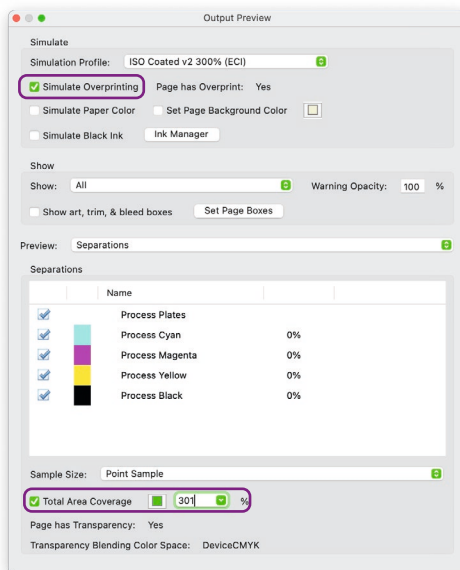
Output Preview

Simulate

Simulation Profile: ISO Coated v2 300% (ECI)

Simulate Overprinting Page has Overprint: Yes

Simulate Paper Color Set Page Background Color

Simulate Black Ink Ink Manager

Show

Show: All Warning Opacity: 100 %

Show art, trim, & bleed boxes Set Page Boxes

Preview: Separations

Separations

| | | Name | |
|---|---|---|---|
| | | Process Plates | |
| | | Process Cyan | 0% |
| | | Process Magenta | 0% |
| | | Process Yellow | 0% |
| | | Process Black | 0% |

Sample Size: Point Sample

Total Area Coverage 301 %

Page has Transparency: Yes

Transparency Blending Color Space: DeviceCMYK